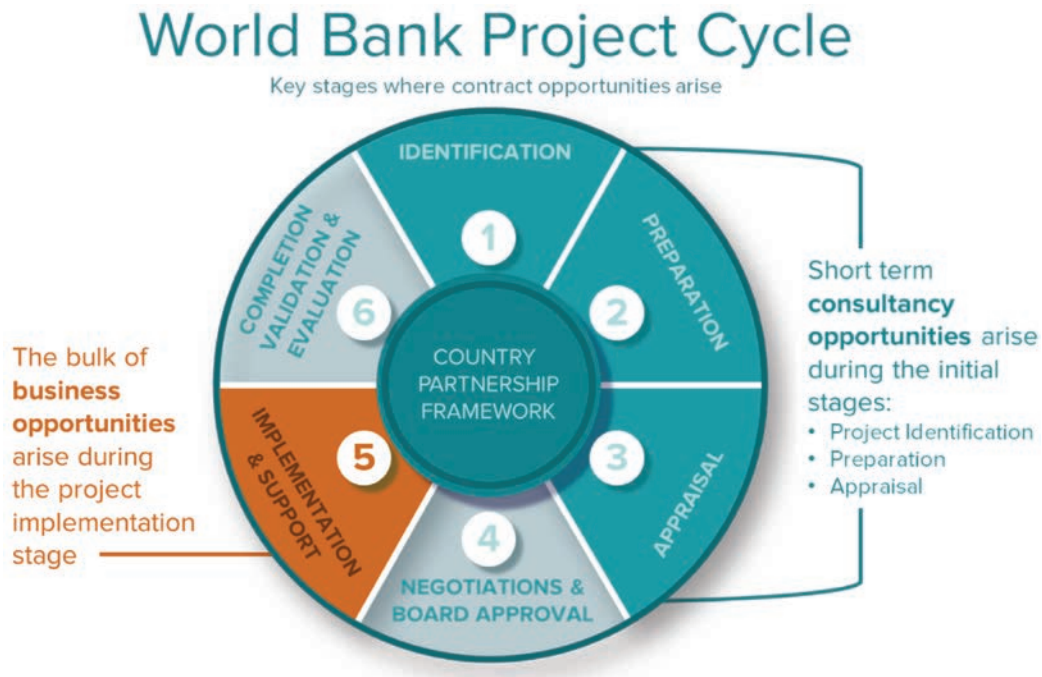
World Bank Project Cycle

Key stages where contract opportunities arise

IDENTIFICATION

1

PREPARATION

2

APPRAISAL

3

NEGOTIATIONS & BOARD APPROVAL

4

IMPLEMENTATION & SUPPORT

5

COMPLETION VALIDATION & EVALUATION

6

COUNTRY PARTNERSHIP FRAMEWORK

The bulk of **business opportunities** arise during the project implementation stage

Short term **consultancy opportunities** arise during the initial stages:
• Project Identification
• Preparation
• Appraisal